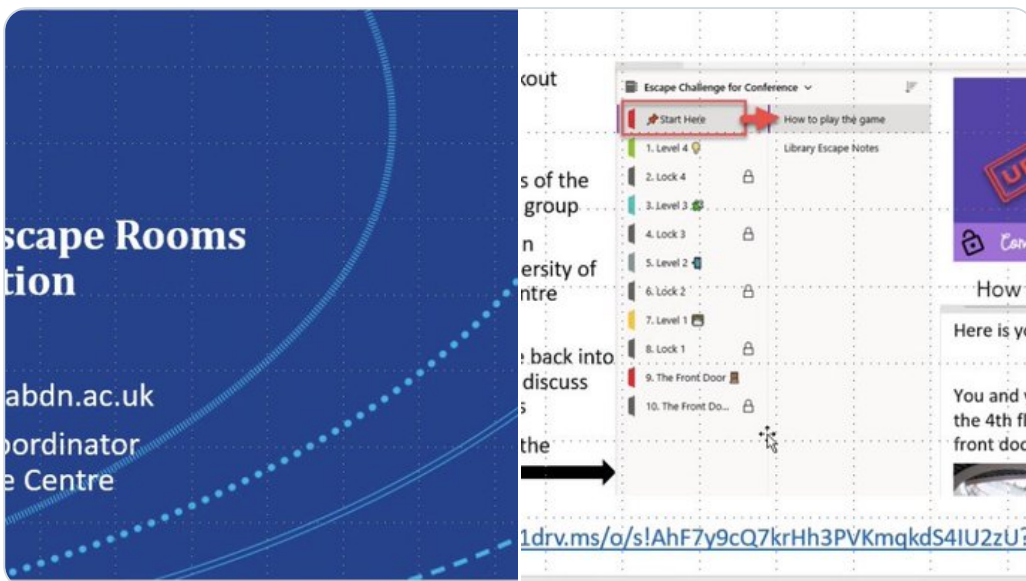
scape Rooms
tion

abdn.ac.uk

oordinator
e Centre

kout

s of the
group

n
ersity of
ntre

e back into
discuss
s

the

Escape Challenge for Conference

Start Here

How to play the game

Library Escape Notes

1. Level 4

2. Lock 4

3. Level 3

4. Lock 3

5. Level 2

6. Lock 2

7. Level 1

8. Lock 1

9. The Front Door

10. The Front Do...

U

Co

How

Here is yo

You and
the 4th fl
front doo

1drv.ms/o/s!AhF7y9cQ7krHh3PVKmqkdS4IU2zU?